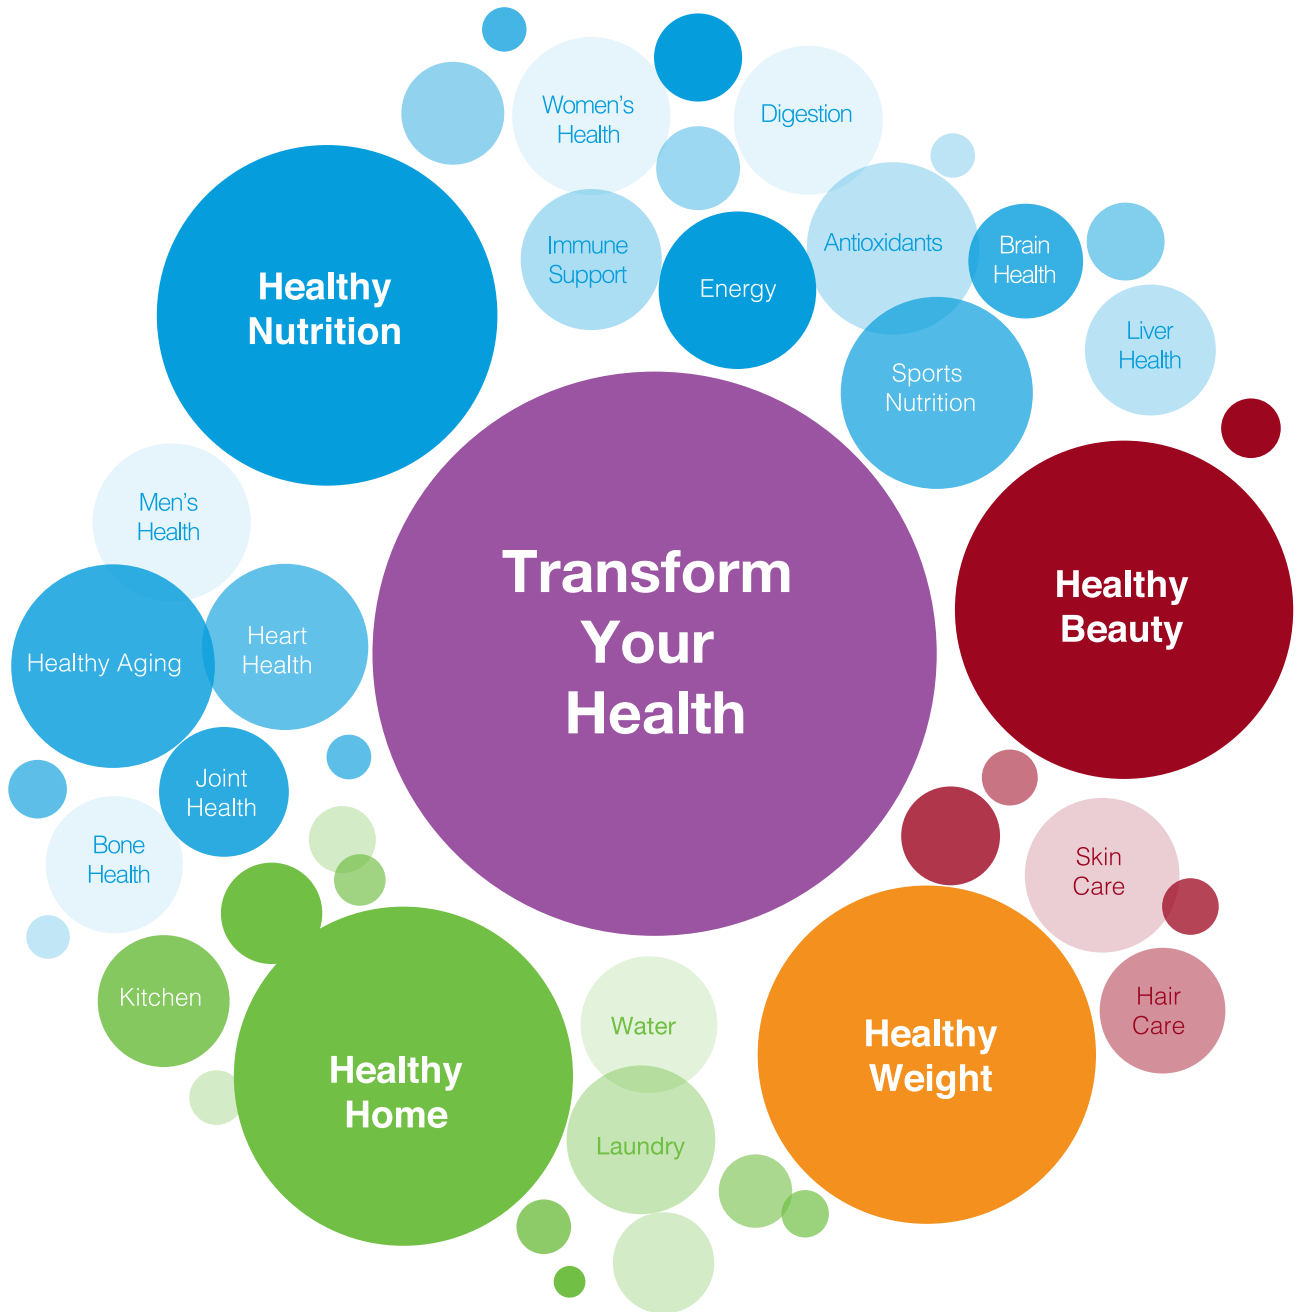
Women's Health

Digestion

Healthy Nutrition

Immune Support

Energy

Antioxidants

Brain Health

Liver Health

Sports Nutrition

Men's Health

Transform Your Health

Healthy Beauty

Healthy Aging

Heart Health

Joint Health

Bone Health

Skin Care

Kitchen

Healthy Home

Water

Laundry

Healthy Weight

Hair Care